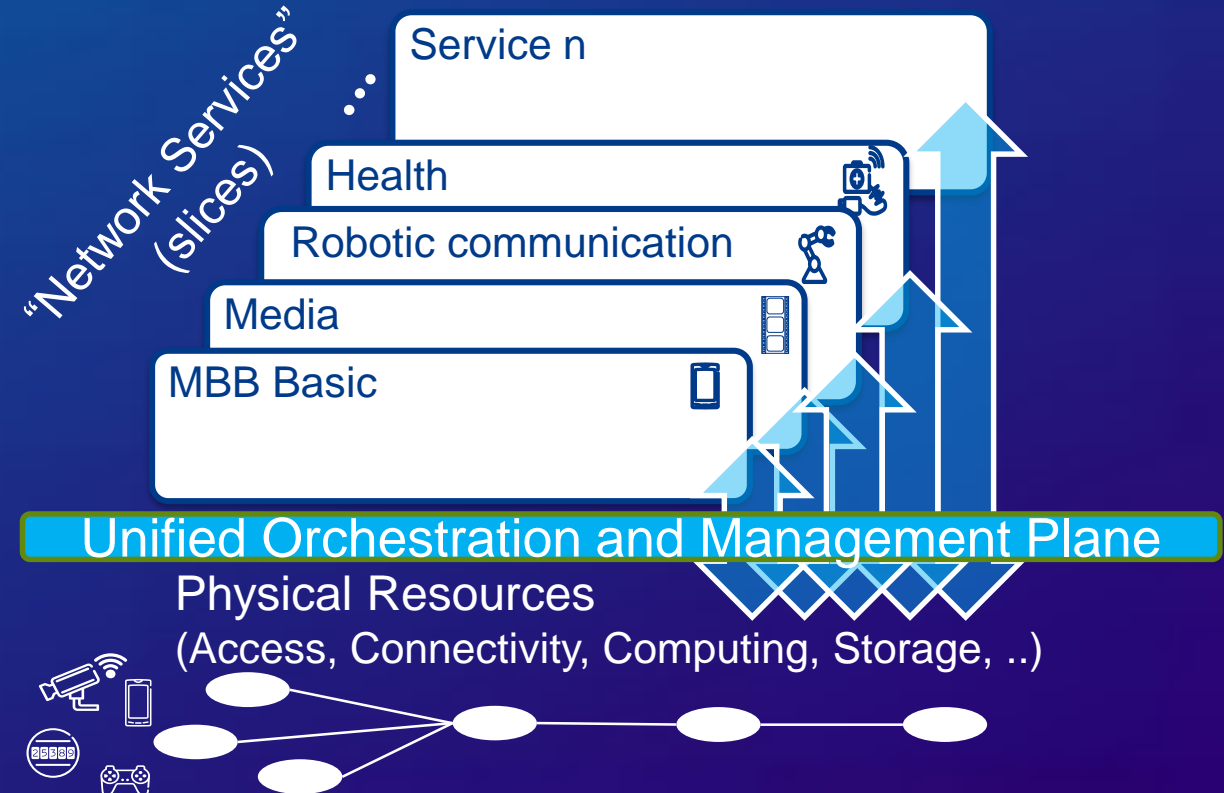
"Network Services" (slices)

...

Service n

Health

Robotic communication

Media

MBB Basic

Unified Orchestration and Management Plane

Physical Resources
(Access, Connectivity, Computing, Storage, ..)

25389